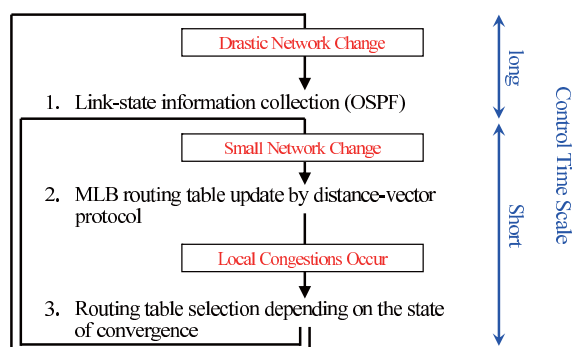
Drastic Network Change

1. Link-state information collection (OSPF)

Small Network Change

2. MLB routing table update by distance-vector protocol

Local Congestions Occur

3. Routing table selection depending on the state of convergence

long

Short

Control Time Scale